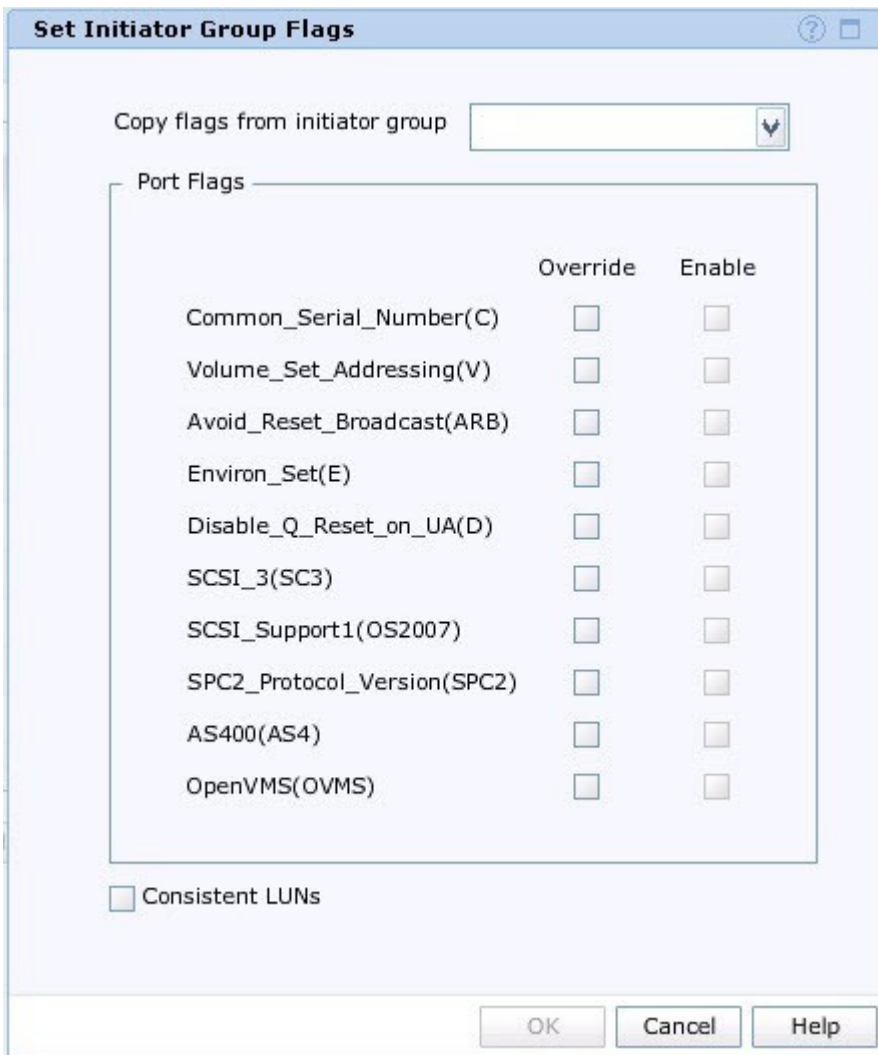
Set Initiator Group Flags

Copy flags from initiator group

Port Flags

| | Override | Enable |
|---|---|---|
| Common_Serial_Number(C) | | |
| Volume_Set_Addressing(V) | | |
| Avoid_Reset_Broadcast(ARB) | | |
| Environ_Set(E) | | |
| Disable_Q_Reset_on_UA(D) | | |
| SCSI_3(SC3) | | |
| SCSI_Support1(OS2007) | | |
| SPC2_Protocol_Version(SPC2) | | |
| AS400(AS4) | | |
| OpenVMS(OVMS) | | |

Consistent LUNs

OK Cancel Help